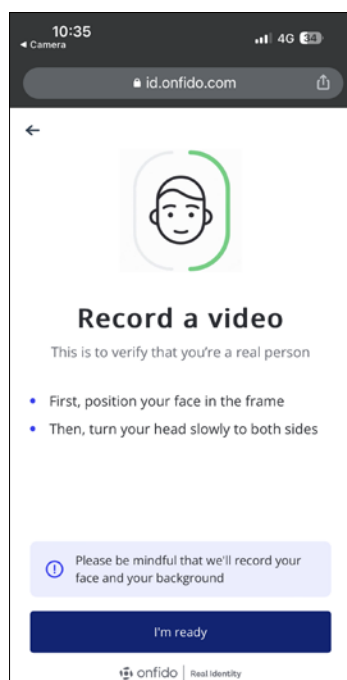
10:35
◂ Camera
4G 34

id.onfido.com

Record a video

This is to verify that you're a real person

• First, position your face in the frame
• Then, turn your head slowly to both sides

Please be mindful that we'll record your face and your background

I'm ready

onfido | Real Identity